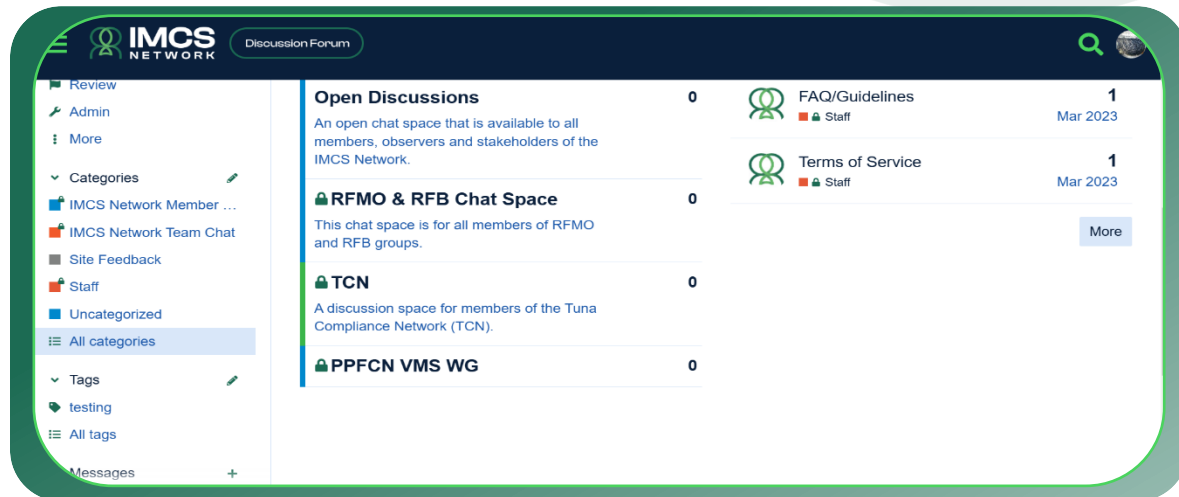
IMCS NETWORK

Discussion Forum

Review
Admin
More

Categories
IMCS Network Member …
IMCS Network Team Chat
Site Feedback
Staff
Uncategorized
All categories

Tags
testing
All tags

Messages

Open Discussions
0
An open chat space that is available to all members, observers and stakeholders of the IMCS Network.

RFMO & RFB Chat Space
0
This chat space is for all members of RFMO and RFB groups.

TCN
0
A discussion space for members of the Tuna Compliance Network (TCN).

PPFCN VMS WG
0

FAQ/Guidelines
Staff
1
Mar 2023

Terms of Service
Staff
1
Mar 2023

More